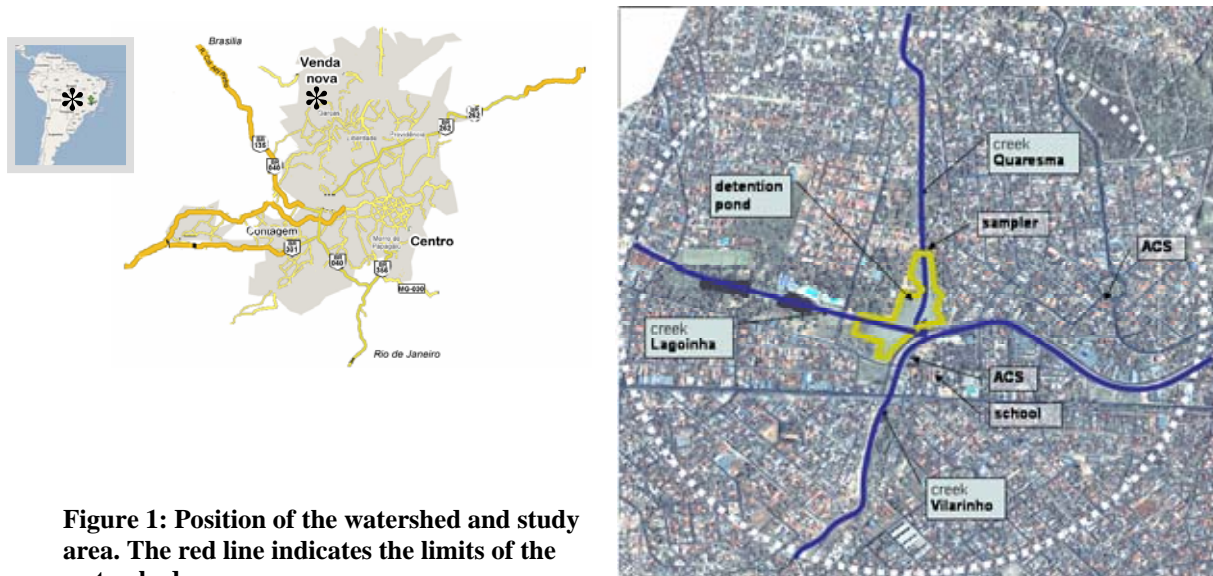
Brasilia

Venda nova

Contagem

Centro

Rio de Janeiro

MG-030

creek Quaresma

detention pond

sampler

ACS

creek Lagoinha

ACS

school

creek Vilarinho

Figure 1: Position of the watershed and study area. The red line indicates the limits of the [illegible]